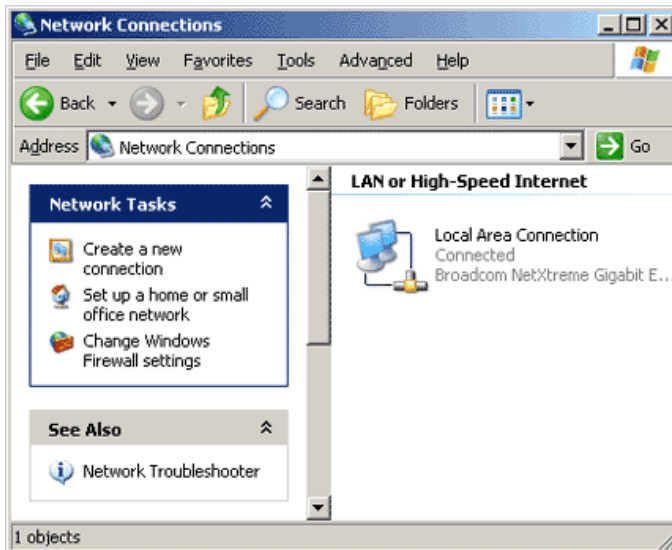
Network Connections

File Edit View Favorites Tools Advanced Help

Back Search Folders

Address Network Connections Go

Network Tasks

Create a new connection

Set up a home or small office network

Change Windows Firewall settings

See Also

Network Troubleshooter

LAN or High-Speed Internet

Local Area Connection
Connected
Broadcom NetXtreme Gigabit E...

1 objects